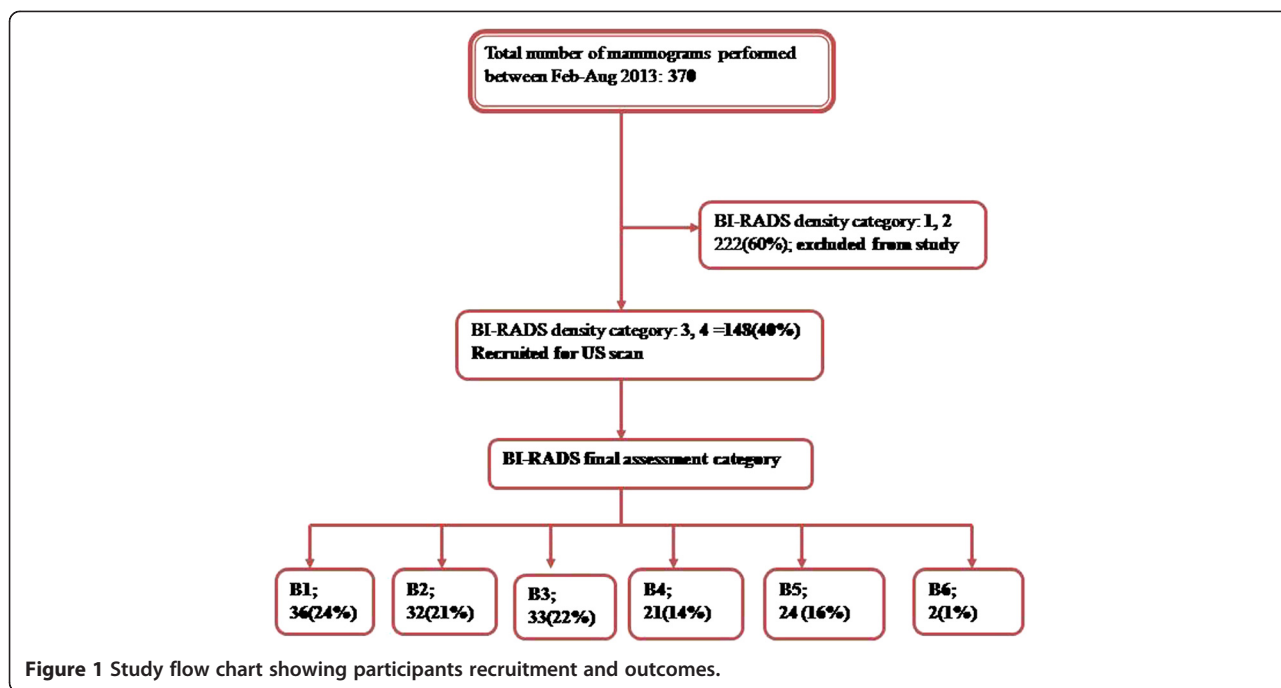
Total number of mammograms performed between Feb-Aug 2013: 370

BI-RADS density category: 1, 2
222(60%); excluded from study

BI-RADS density category: 3, 4 =148(40%)
Recruited for US scan

BI-RADS final assessment category

B1;
36(24%)

B2;
32(21%)

B3;
33(22%)

B4;
21(14%)

B5;
24 (16%)

B6;
2(1%)

Figure 1 Study flow chart showing participants recruitment and outcomes.